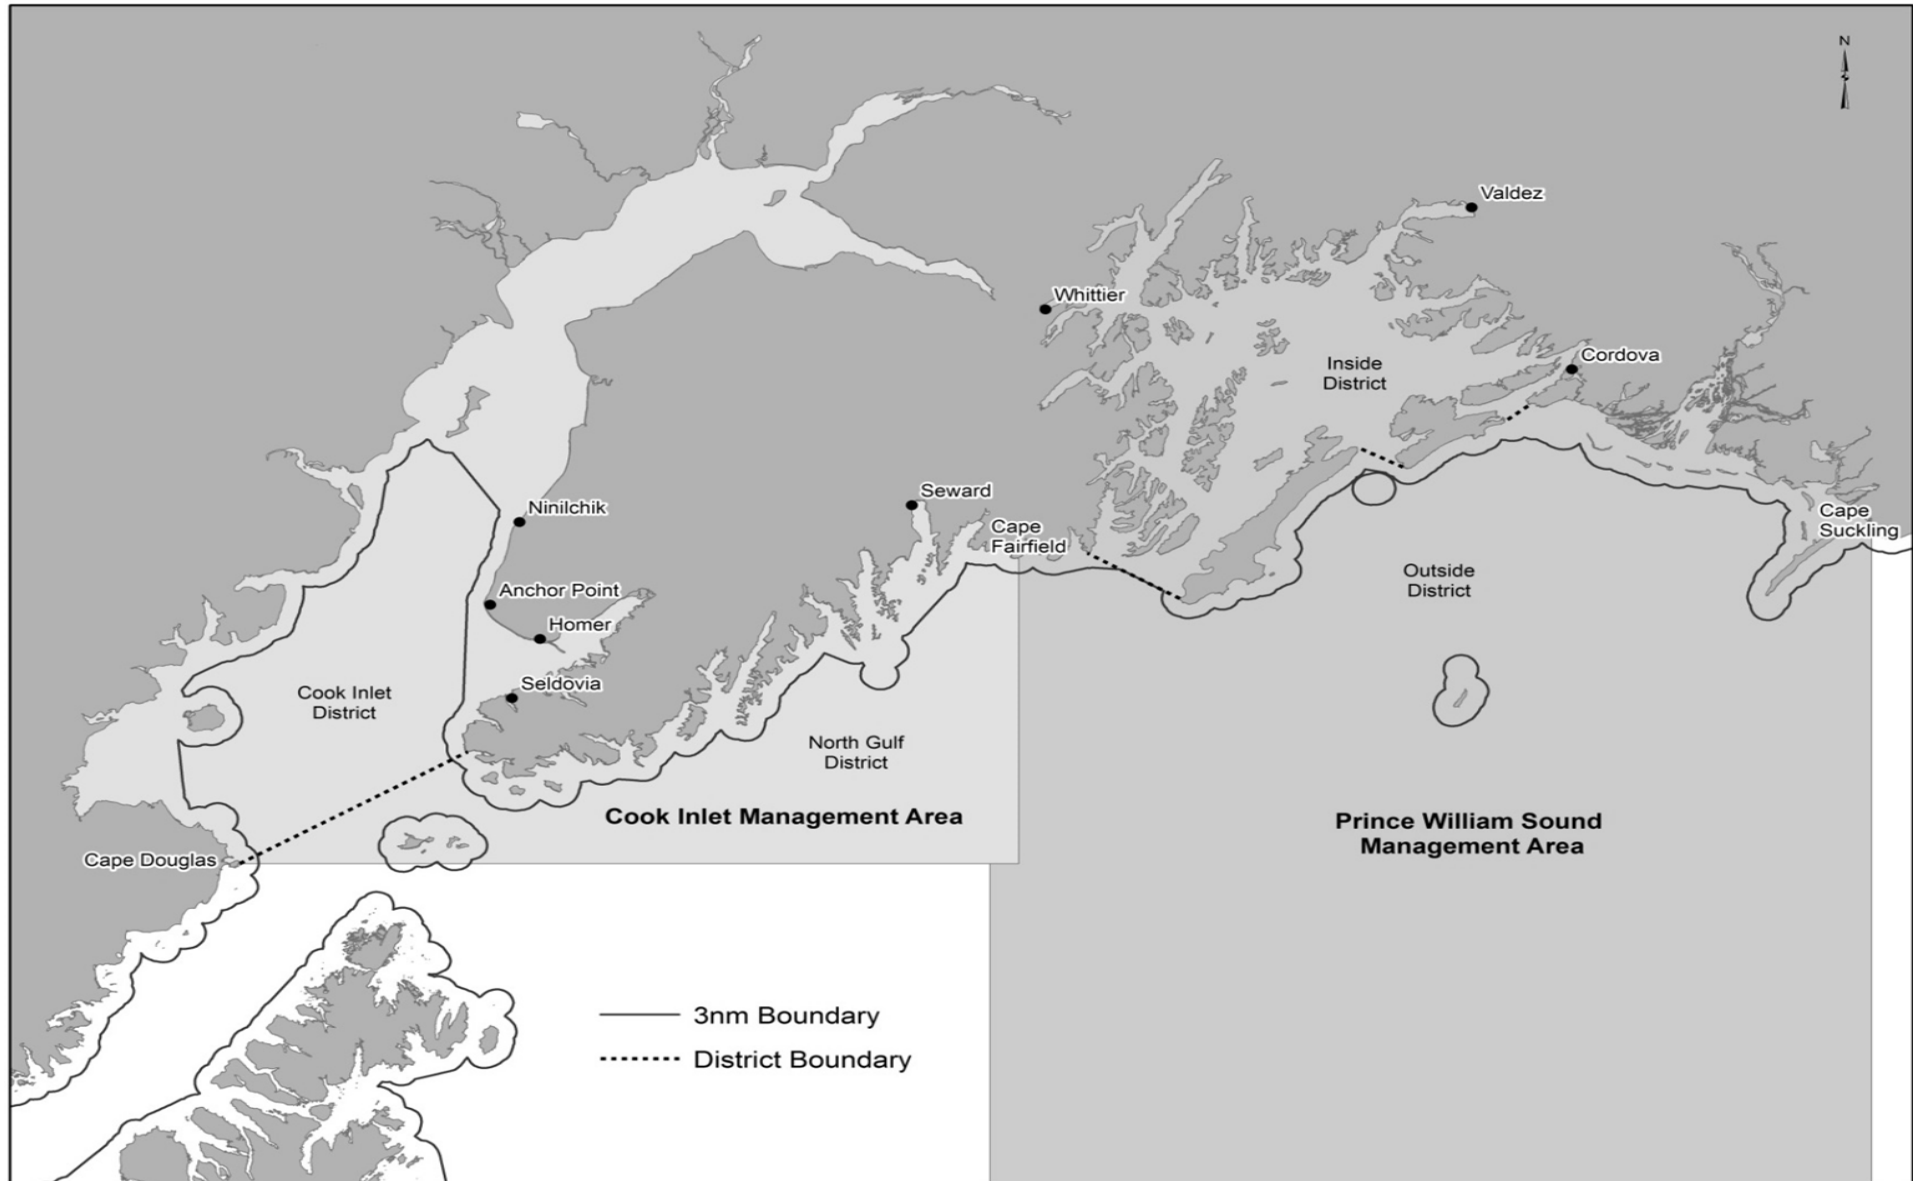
N

Valdez

Whittier

Inside District

Cordova

Seward

Ninilchik

Cape Fairfield

Cape Suckling

Anchor Point

Homer

Outside District

Cook Inlet District

Seldovia

North Gulf District

Cook Inlet Management Area

Prince William Sound Management Area

Cape Douglas

3nm Boundary

District Boundary